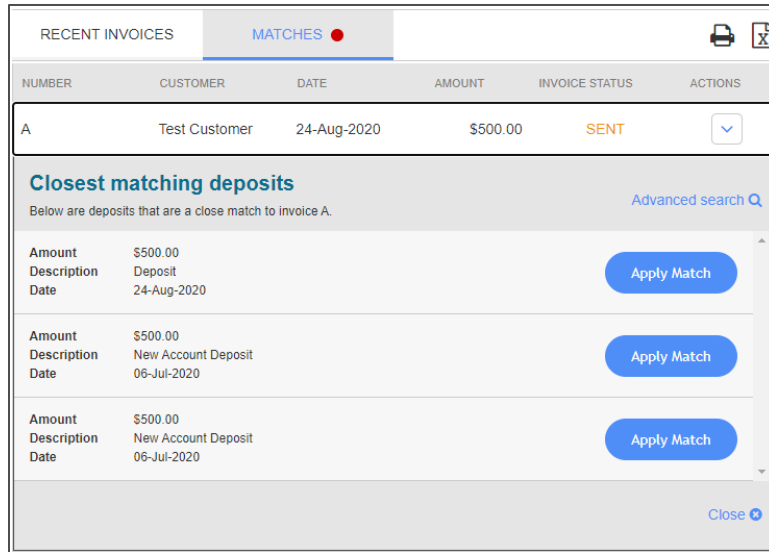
RECENT INVOICES MATCHES

| NUMBER | CUSTOMER | DATE | AMOUNT | INVOICE STATUS | ACTIONS |
|---|---|---|---|---|---|
| A | Test Customer | 24-Aug-2020 | $500.00 | SENT | |

Closest matching deposits
Below are deposits that are a close match to invoice A.

Advanced search

Amount $500.00
Description Deposit
Date 24-Aug-2020
Apply Match

Amount $500.00
Description New Account Deposit
Date 06-Jul-2020
Apply Match

Amount $500.00
Description New Account Deposit
Date 06-Jul-2020
Apply Match

Close